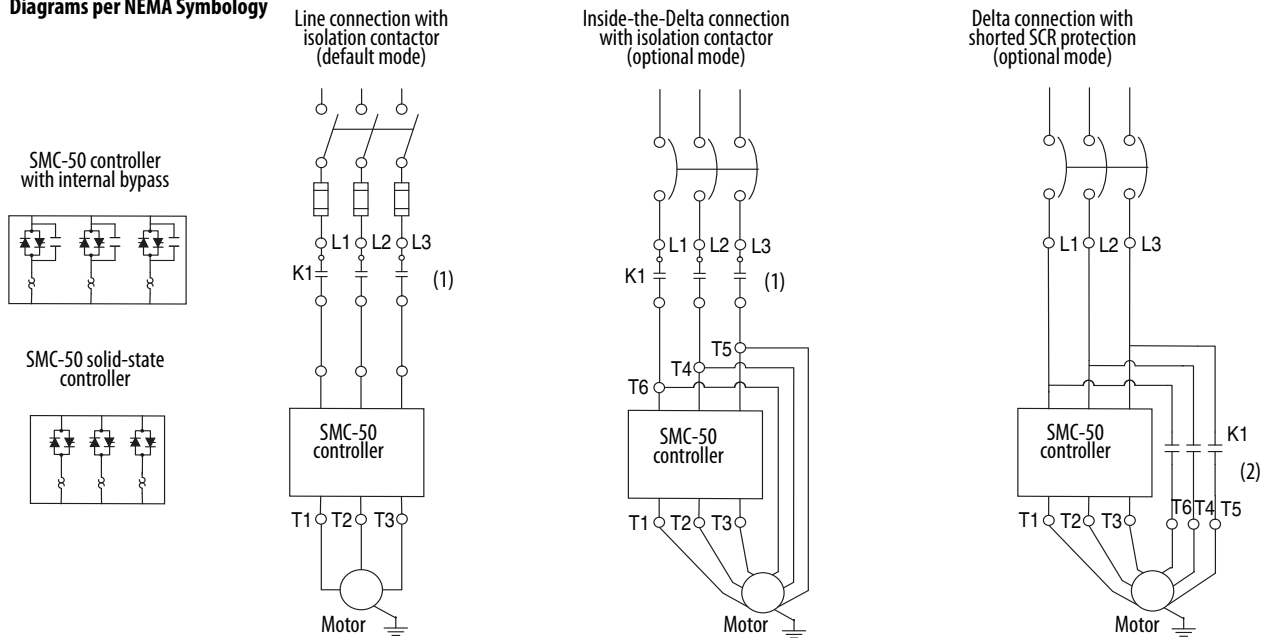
Diagrams per NEMA Symbology

SMC-50 controller with internal bypass

SMC-50 solid-state controller

Line connection with isolation contactor (default mode)

L1 L2 L3

K1

(1)

SMC-50 controller

T1 T2 T3

Motor

Inside-the-Delta connection with isolation contactor (optional mode)

L1 L2 L3

K1

(1)

T5

T4

T6

SMC-50 controller

T1 T2 T3

Motor

Delta connection with shorted SCR protection (optional mode)

L1 L2 L3

SMC-50 controller

K1

(2)

T6 T4 T5

T1 T2 T3

Motor